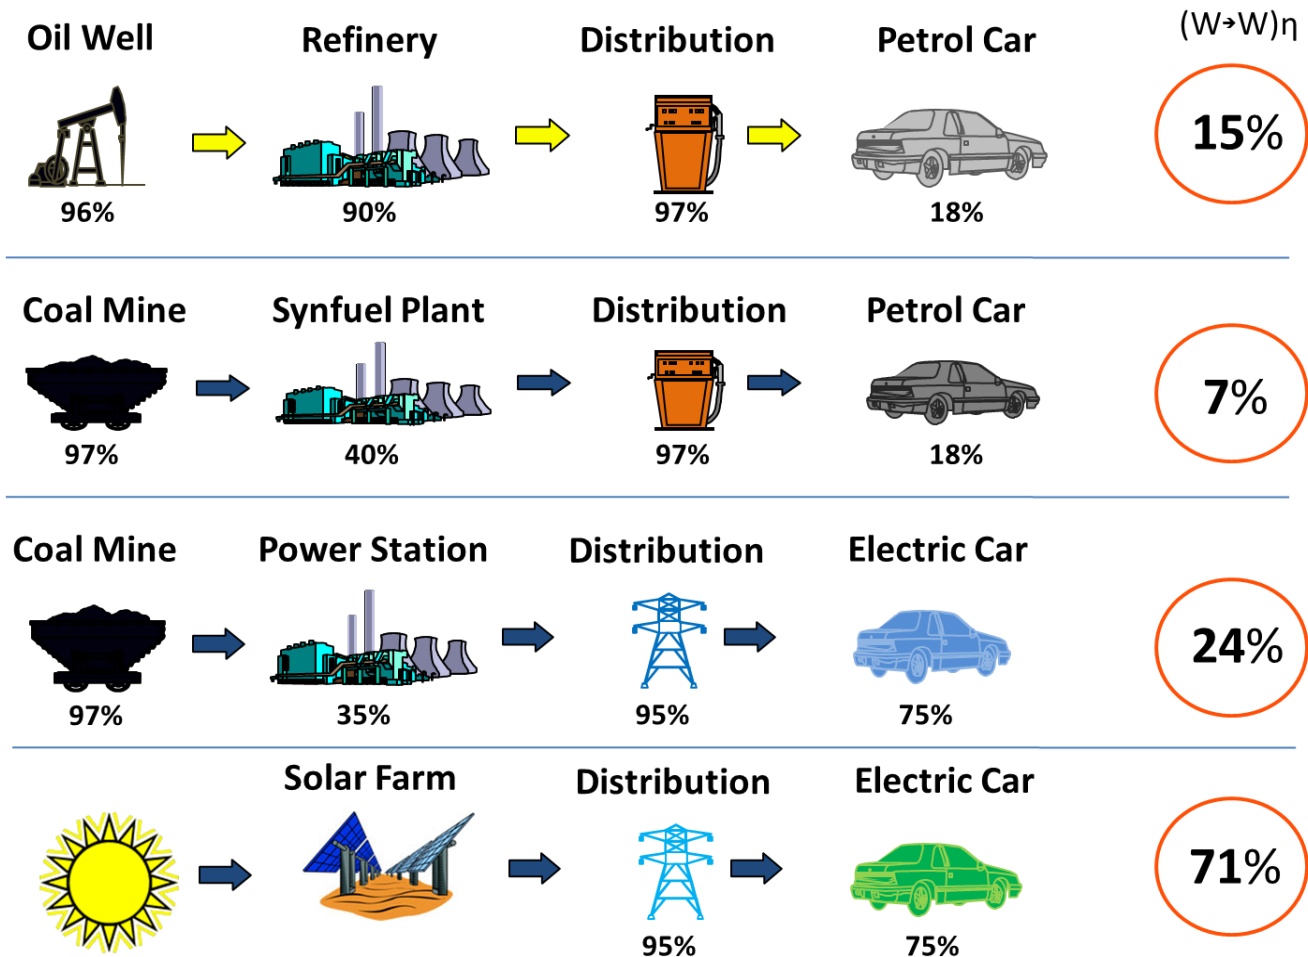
Oil Well | Refinery | Distribution | Petrol Car | (W→W)η
96% | 90% | 97% | 18% | 15%

Coal Mine | Synfuel Plant | Distribution | Petrol Car
97% | 40% | 97% | 18% | 7%

Coal Mine | Power Station | Distribution | Electric Car
97% | 35% | 95% | 75% | 24%

Solar Farm | Distribution | Electric Car
95% | 75% | 71%